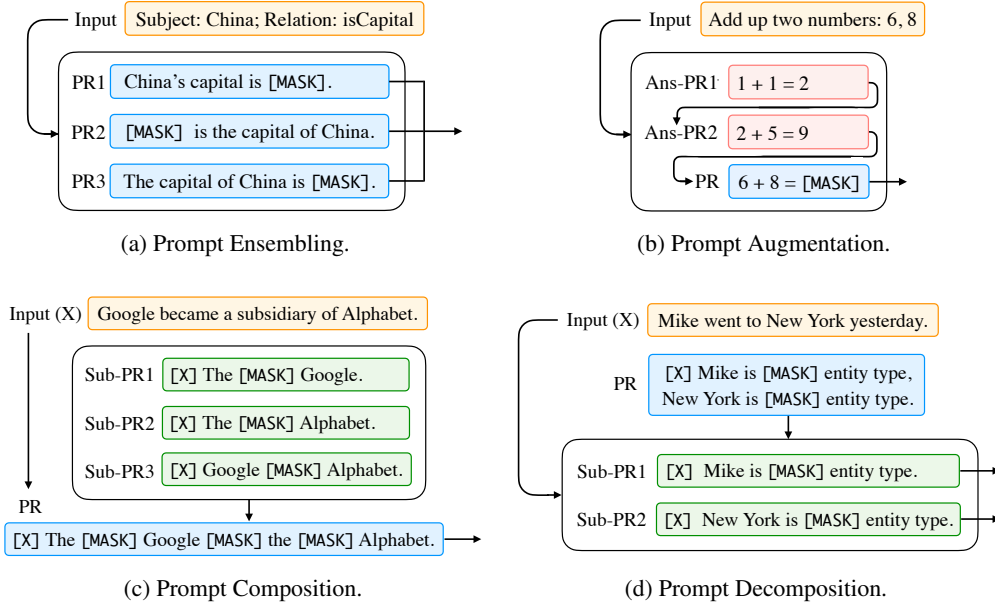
Input Subject: China; Relation: isCapital

PR1 China's capital is [MASK].

PR2 [MASK] is the capital of China.

PR3 The capital of China is [MASK].

(a) Prompt Ensembling.

Input Add up two numbers: 6, 8

Ans-PR1 $1 + 1 = 2$

Ans-PR2 $2 + 5 = 9$

PR $6 + 8 =$ [MASK]

(b) Prompt Augmentation.

Input (X) Google became a subsidiary of Alphabet.

Sub-PR1 [X] The [MASK] Google.

Sub-PR2 [X] The [MASK] Alphabet.

Sub-PR3 [X] Google [MASK] Alphabet.

PR

[X] The [MASK] Google [MASK] the [MASK] Alphabet.

(c) Prompt Composition.

Input (X) Mike went to New York yesterday.

PR [X] Mike is [MASK] entity type, New York is [MASK] entity type.

Sub-PR1 [X] Mike is [MASK] entity type.

Sub-PR2 [X] New York is [MASK] entity type.

(d) Prompt Decomposition.